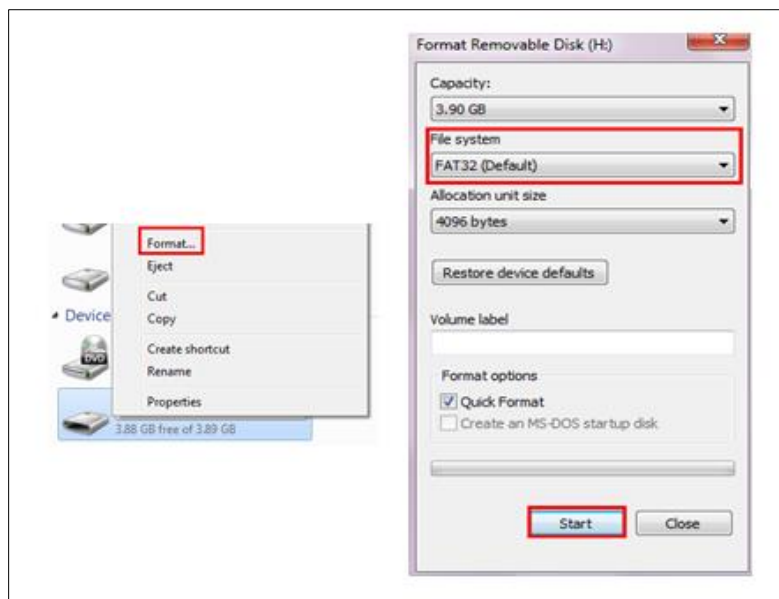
Format...
Eject
Cut
Copy
Create shortcut
Rename
Properties
Device
DVD
3.88 GB free of 3.89 GB

Format Removable Disk (H:)
Capacity:
3.90 GB
File system
FAT32 (Default)
Allocation unit size
4096 bytes
Restore device defaults
Volume label
Format options
Quick Format
Create an MS-DOS startup disk
Start
Close